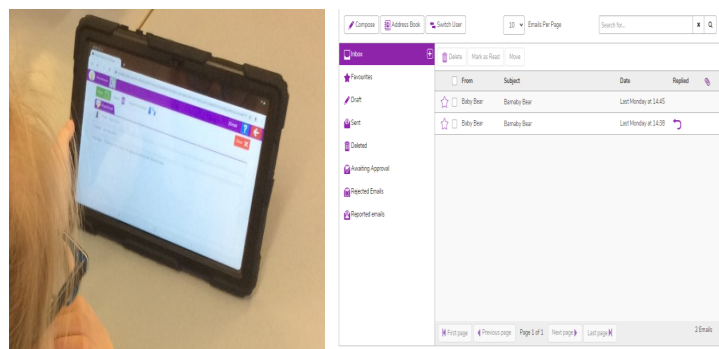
Compose | Address Book | Switch User | 10 | Emails Per Page | Search for...

Inbox
Favourites
Draft
Sent
Deleted
Awaiting Approval
Rejected Emails
Reported emails

Delete | Mark as Read | Move

| | From | Subject | Date | Replied |
|---|---|---|---|---|
| | Baby Bear | Barnaby Bear | Last Monday at 14:45 | |
| | Baby Bear | Barnaby Bear | Last Monday at 14:38 | |

First page | Previous page | Page 1 of 1 | Next page | Last page | 2 Emails